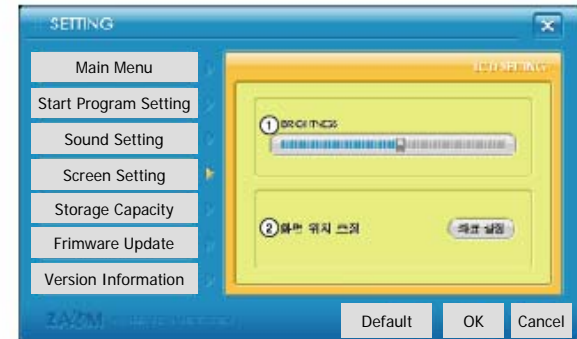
SETTING

Main Menu
Start Program Setting
Sound Setting
Screen Setting
Storage Capacity
Frimware Update
Version Information

LCD SETTING

① BRIGHTNESS

② 화면 위치 조정

좌표 설정

ZAZOM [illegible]

Default
OK
Cancel